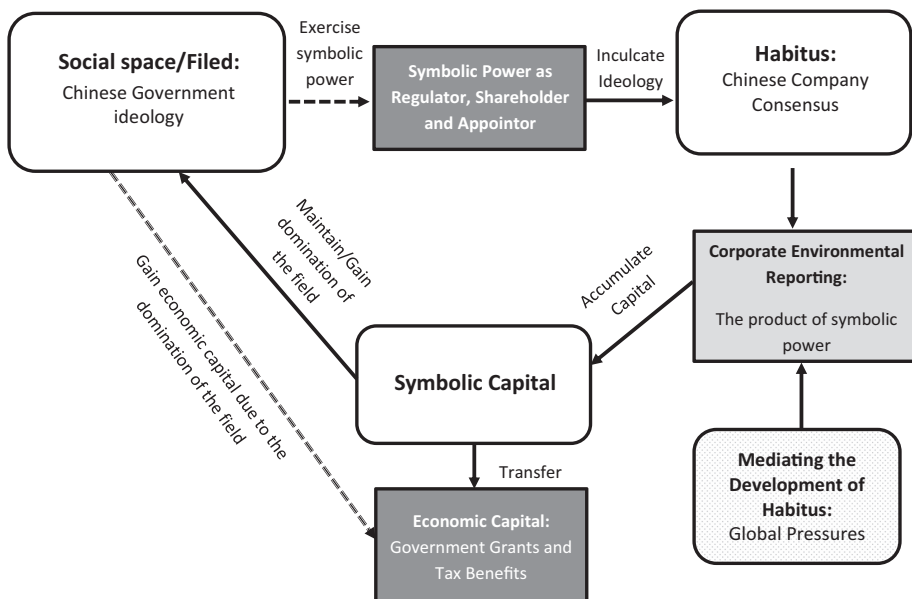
**Social space/Filed:**
Chinese Government ideology

Exercise symbolic power

**Symbolic Power as Regulator, Shareholder and Appointor**

Inculcate Ideology

**Habitus:**
Chinese Company Consensus

Maintain/Gain domination of the field

Gain economic capital due to the domination of the field

Accumulate Capital

**Corporate Environmental Reporting:**
The product of symbolic power

**Symbolic Capital**

Transfer

**Economic Capital:**
Government Grants and Tax Benefits

**Mediating the Development of Habitus:**
Global Pressures